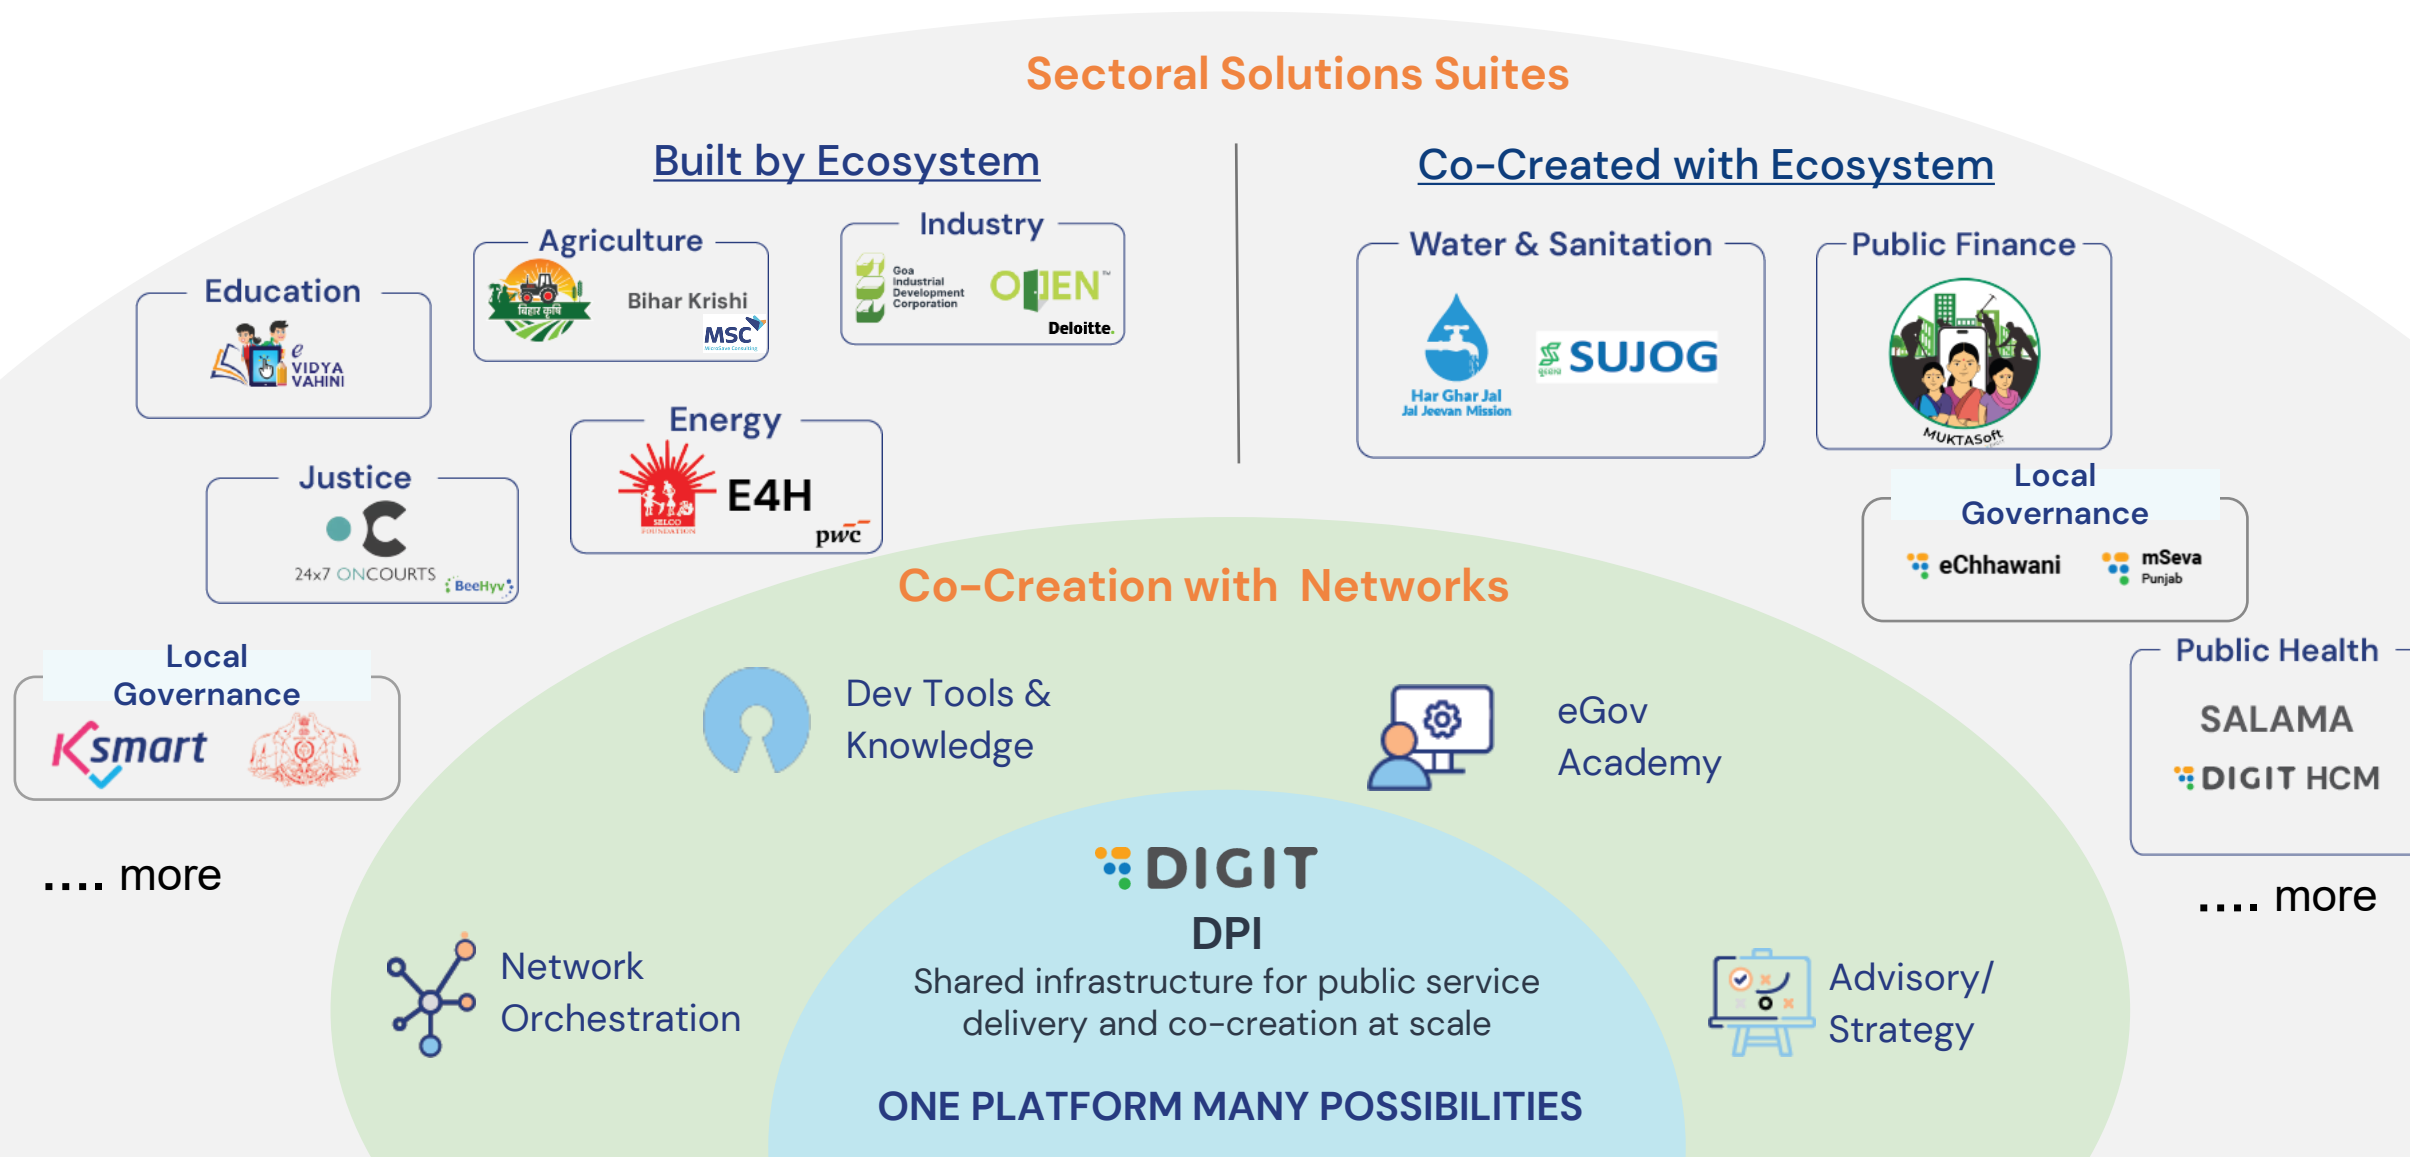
Sectoral Solutions Suites

Built by Ecosystem

Co-Created with Ecosystem

Education

e VIDYA VAHINI

Agriculture

बिहार कृषि

Bihar Krishi

MSC

Industry

Goa Industrial Development Corporation

OPEN

Deloitte.

Energy

SELCO FOUNDATION

E4H

pwc

Justice

24x7 ONCOURTS

BeeHyv

Water & Sanitation

Har Ghar Jal Jal Jeevan Mission

SUJOG

Public Finance

MUKTASoft

Local Governance

eChhawani

mSeva Punjab

Local Governance

Ksmart

.... more

Co-Creation with Networks

Dev Tools & Knowledge

eGov Academy

Public Health

SALAMA

DIGIT HCM

.... more

DIGIT

DPI

Shared infrastructure for public service delivery and co-creation at scale

ONE PLATFORM MANY POSSIBILITIES

Network Orchestration

Advisory/ Strategy